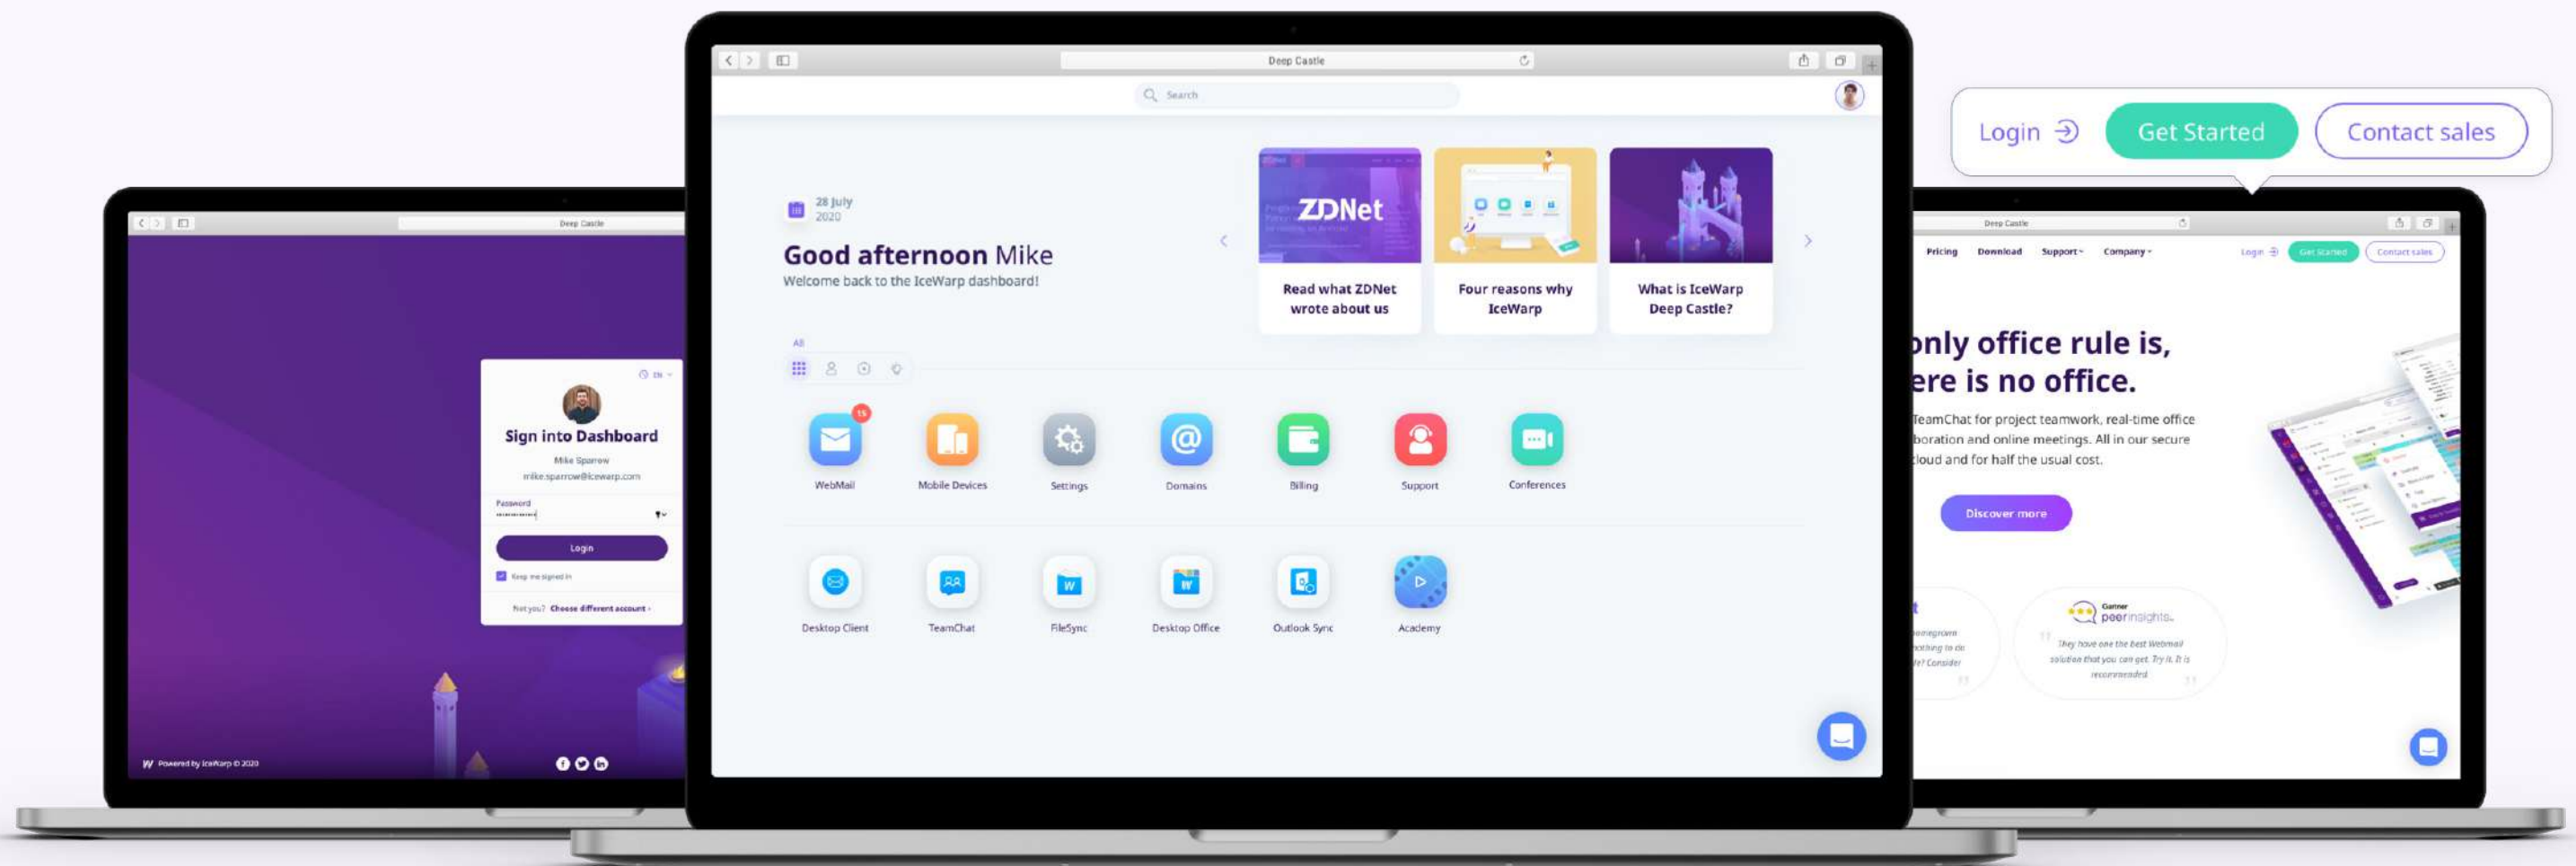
Deep Castle

Sign into Dashboard
Mike Sparrow
mike.sparrow@icewarp.com
Password
Login
Keep me signed in
Not you? Choose different account

Powered by IceWarp © 2020

Deep Castle

Search

28 July
2020

Good afternoon Mike
Welcome back to the IceWarp dashboard!

ZDNet
Read what ZDNet wrote about us

Four reasons why IceWarp

What is IceWarp Deep Castle?

All

15
WebMail
Mobile Devices
Settings
Domains
Billing
Support
Conferences

Desktop Client
TeamChat
FileSync
Desktop Office
Outlook Sync
Academy

Login
Get Started
Contact sales

Deep Castle

Pricing
Download
Support
Company
Login
Get Started
Contact sales

nly office rule is,
ere is no office.

TeamChat for project teamwork, real-time office
boration and online meetings. All in our secure
loud and for half the usual cost.

Discover more

Gartner
peerinsights.
They have one the best Webmail solution that you can get. Try it. It is recommended.